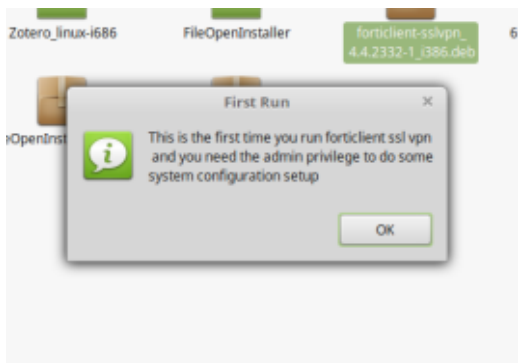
Zotero_linux-i686

FileOpenInstaller

forticlient-sslvpn_4.4.2332-1_i386.deb

6

eOpenInst

First Run

×

This is the first time you run forticlient ssl vpn and you need the admin privilege to do some system configuration setup

OK